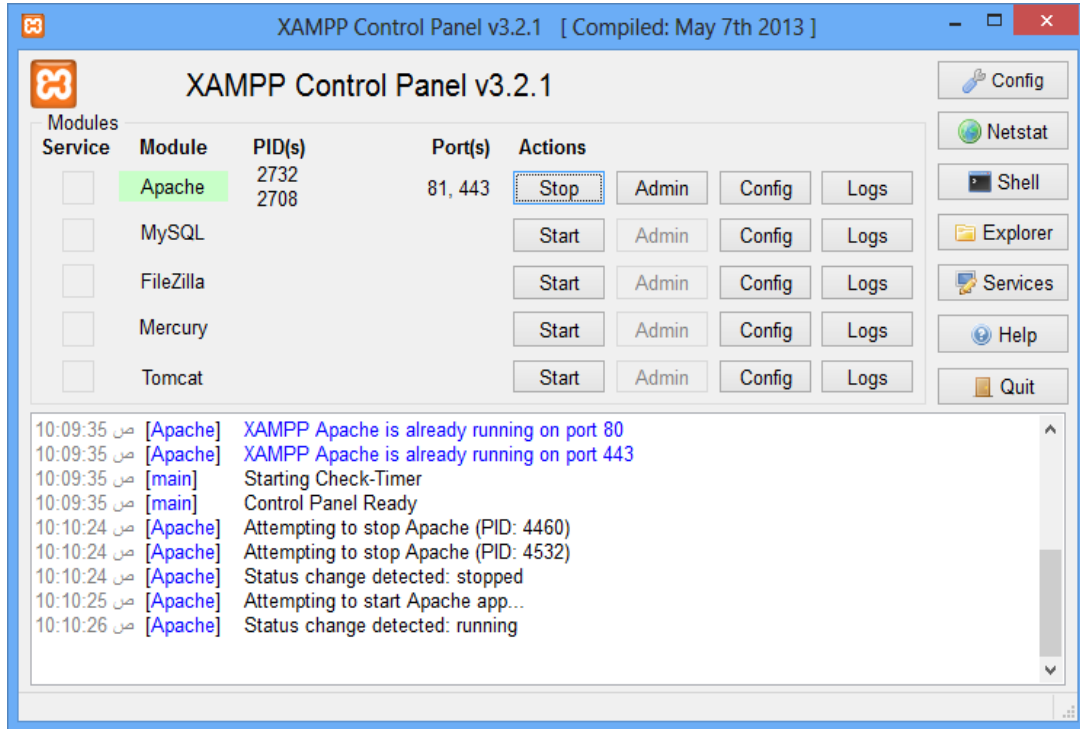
XAMPP Control Panel v3.2.1 [ Compiled: May 7th 2013 ]

XAMPP Control Panel v3.2.1

Modules

| Service | Module | PID(s) | Port(s) | Actions | | | |
|---|---|---|---|---|---|---|---|
| | Apache | 2732 2708 | 81, 443 | Stop | Admin | Config | Logs |
| | MySQL | | | Start | Admin | Config | Logs |
| | FileZilla | | | Start | Admin | Config | Logs |
| | Mercury | | | Start | Admin | Config | Logs |
| | Tomcat | | | Start | Admin | Config | Logs |

Config
Netstat
Shell
Explorer
Services
Help
Quit

10:09:35 ص [Apache] XAMPP Apache is already running on port 80
10:09:35 ص [Apache] XAMPP Apache is already running on port 443
10:09:35 ص [main] Starting Check-Timer
10:09:35 ص [main] Control Panel Ready
10:10:24 ص [Apache] Attempting to stop Apache (PID: 4460)
10:10:24 ص [Apache] Attempting to stop Apache (PID: 4532)
10:10:24 ص [Apache] Status change detected: stopped
10:10:25 ص [Apache] Attempting to start Apache app...
10:10:26 ص [Apache] Status change detected: running